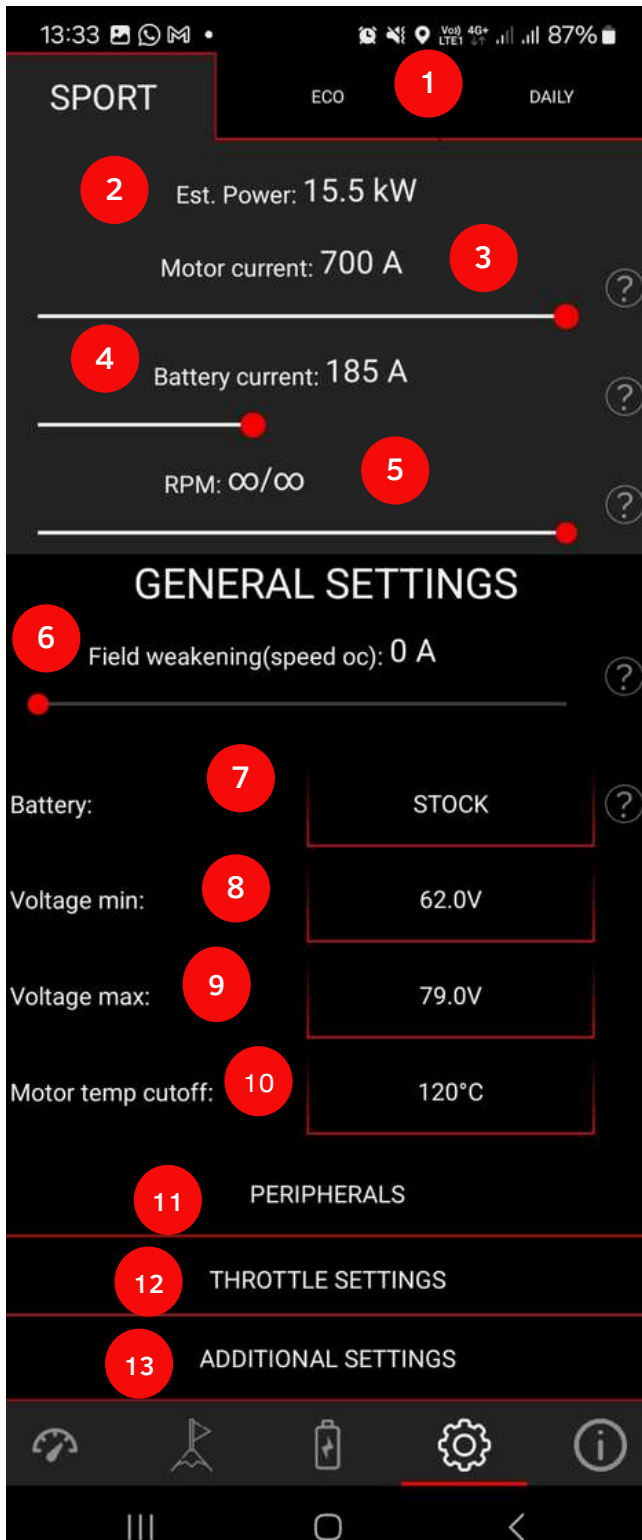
13:33 Vo) LTE1 4G+ 87%

SPORT ECO 1 DAILY

2 Est. Power: 15.5 kW

Motor current: 700 A 3

?

4 Battery current: 185 A

?

RPM: ∞/∞ 5

?

GENERAL SETTINGS

6 Field weakening(speed oc): 0 A

?

Battery: 7 STOCK ?

Voltage min: 8 62.0V

Voltage max: 9 79.0V

Motor temp cutoff: 10 120°C

11 PERIPHERALS

12 THROTTLE SETTINGS

13 ADDITIONAL SETTINGS